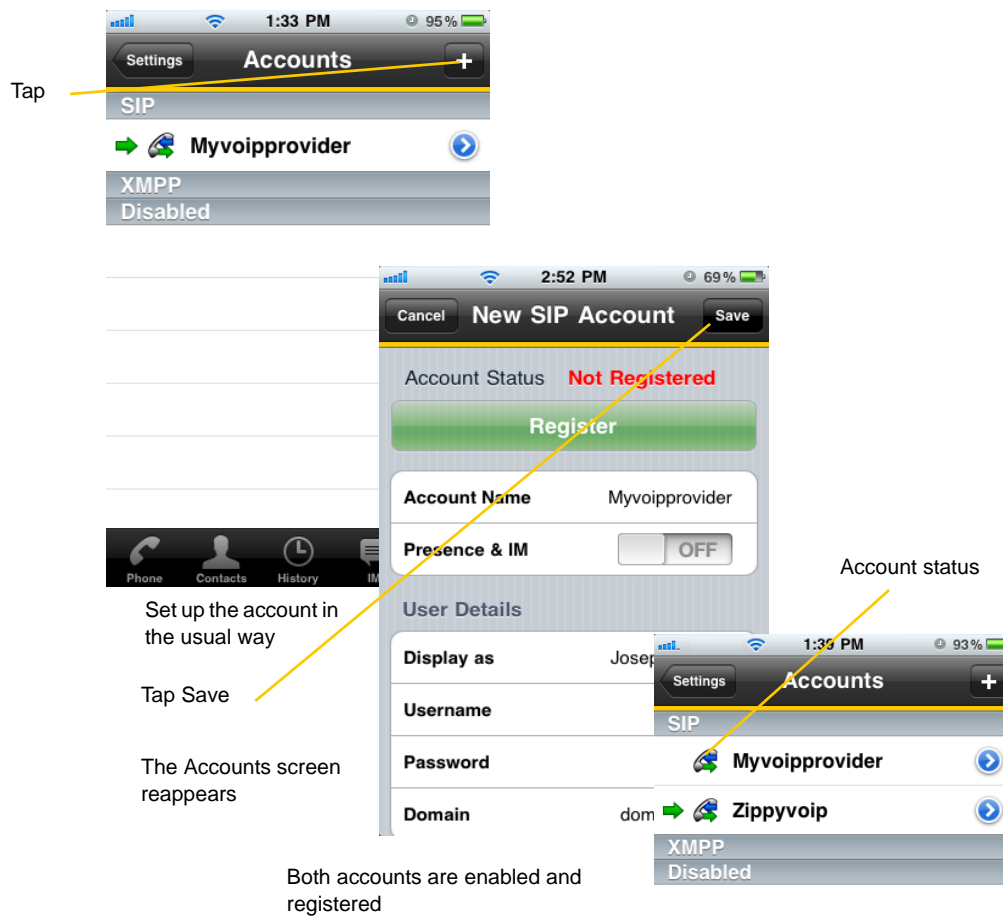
1:33 PM 95%

Settings Accounts +

Tap

SIP

Myvoipprovider

XMPP

Disabled

Phone Contacts History IM

2:52 PM 69%

Cancel New SIP Account Save

Account Status Not Registered

Register

Account Name Myvoipprovider

Presence & IM OFF

User Details

Display as Josep

Username

Password

Domain dom

Set up the account in the usual way

Tap Save

The Accounts screen reappears

Account status

1:39 PM 93%

Settings Accounts +

SIP

Myvoipprovider

Zippyvoip

XMPP

Disabled

Both accounts are enabled and registered